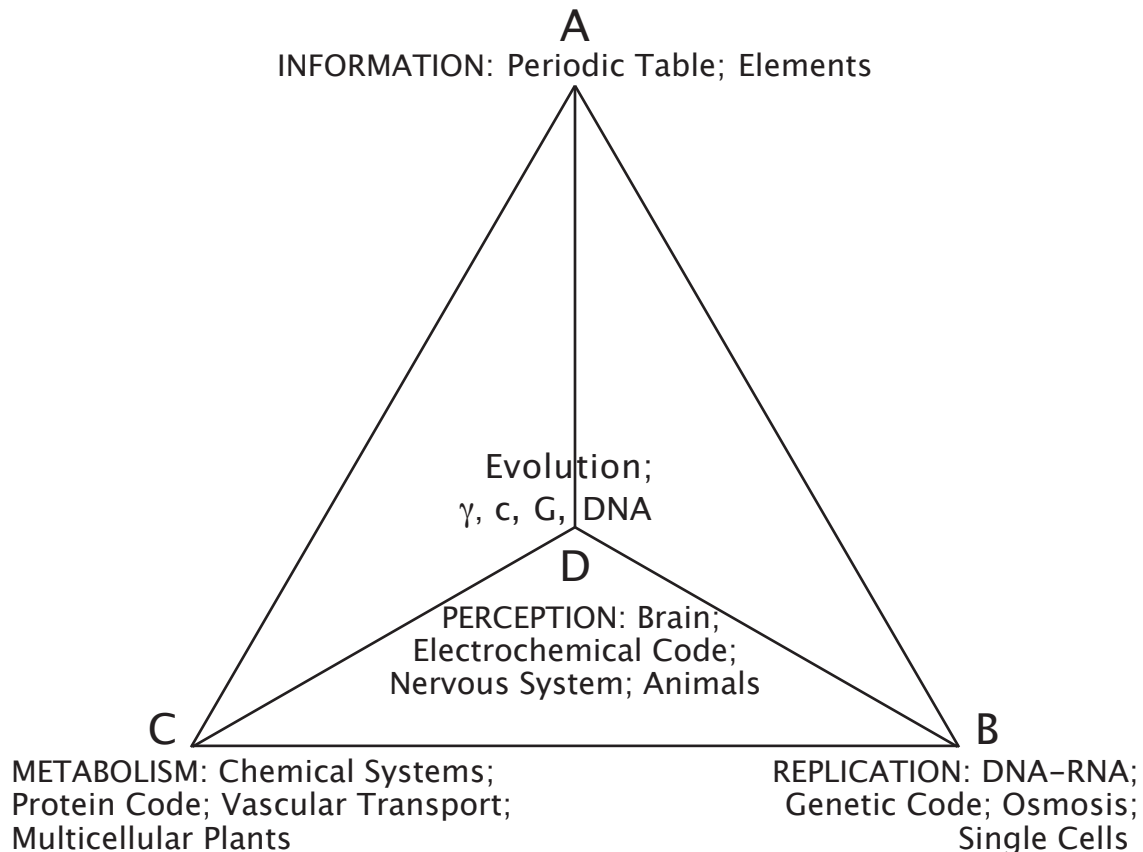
A
INFORMATION: Periodic Table; Elements

Evolution;
$\gamma$, c, G, DNA

D
PERCEPTION: Brain;
Electrochemical Code;
Nervous System; Animals

C
METABOLISM: Chemical Systems;
Protein Code; Vascular Transport;
Multicellular Plants

B
REPLICATION: DNA-RNA;
Genetic Code; Osmosis;
Single Cells